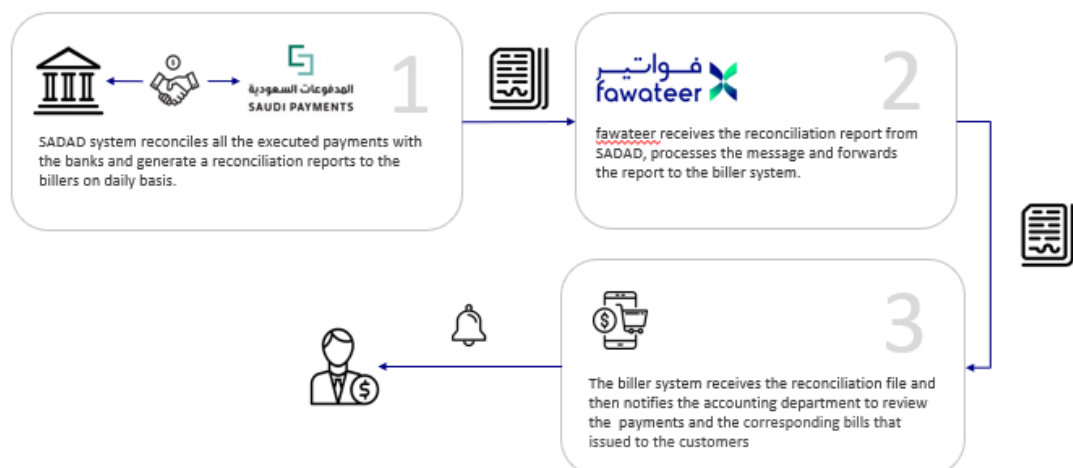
المدفوعات السعودية
SAUDI PAYMENTS

1

SADAD system reconciles all the executed payments with the banks and generate a reconciliation reports to the billers on daily basis.

فواتير
fawateer

2

fawateer receives the reconciliation report from SADAD, processes the message and forwards the report to the biller system.

3

The biller system receives the reconciliation file and then notifies the accounting department to review the payments and the corresponding bills that issued to the customers